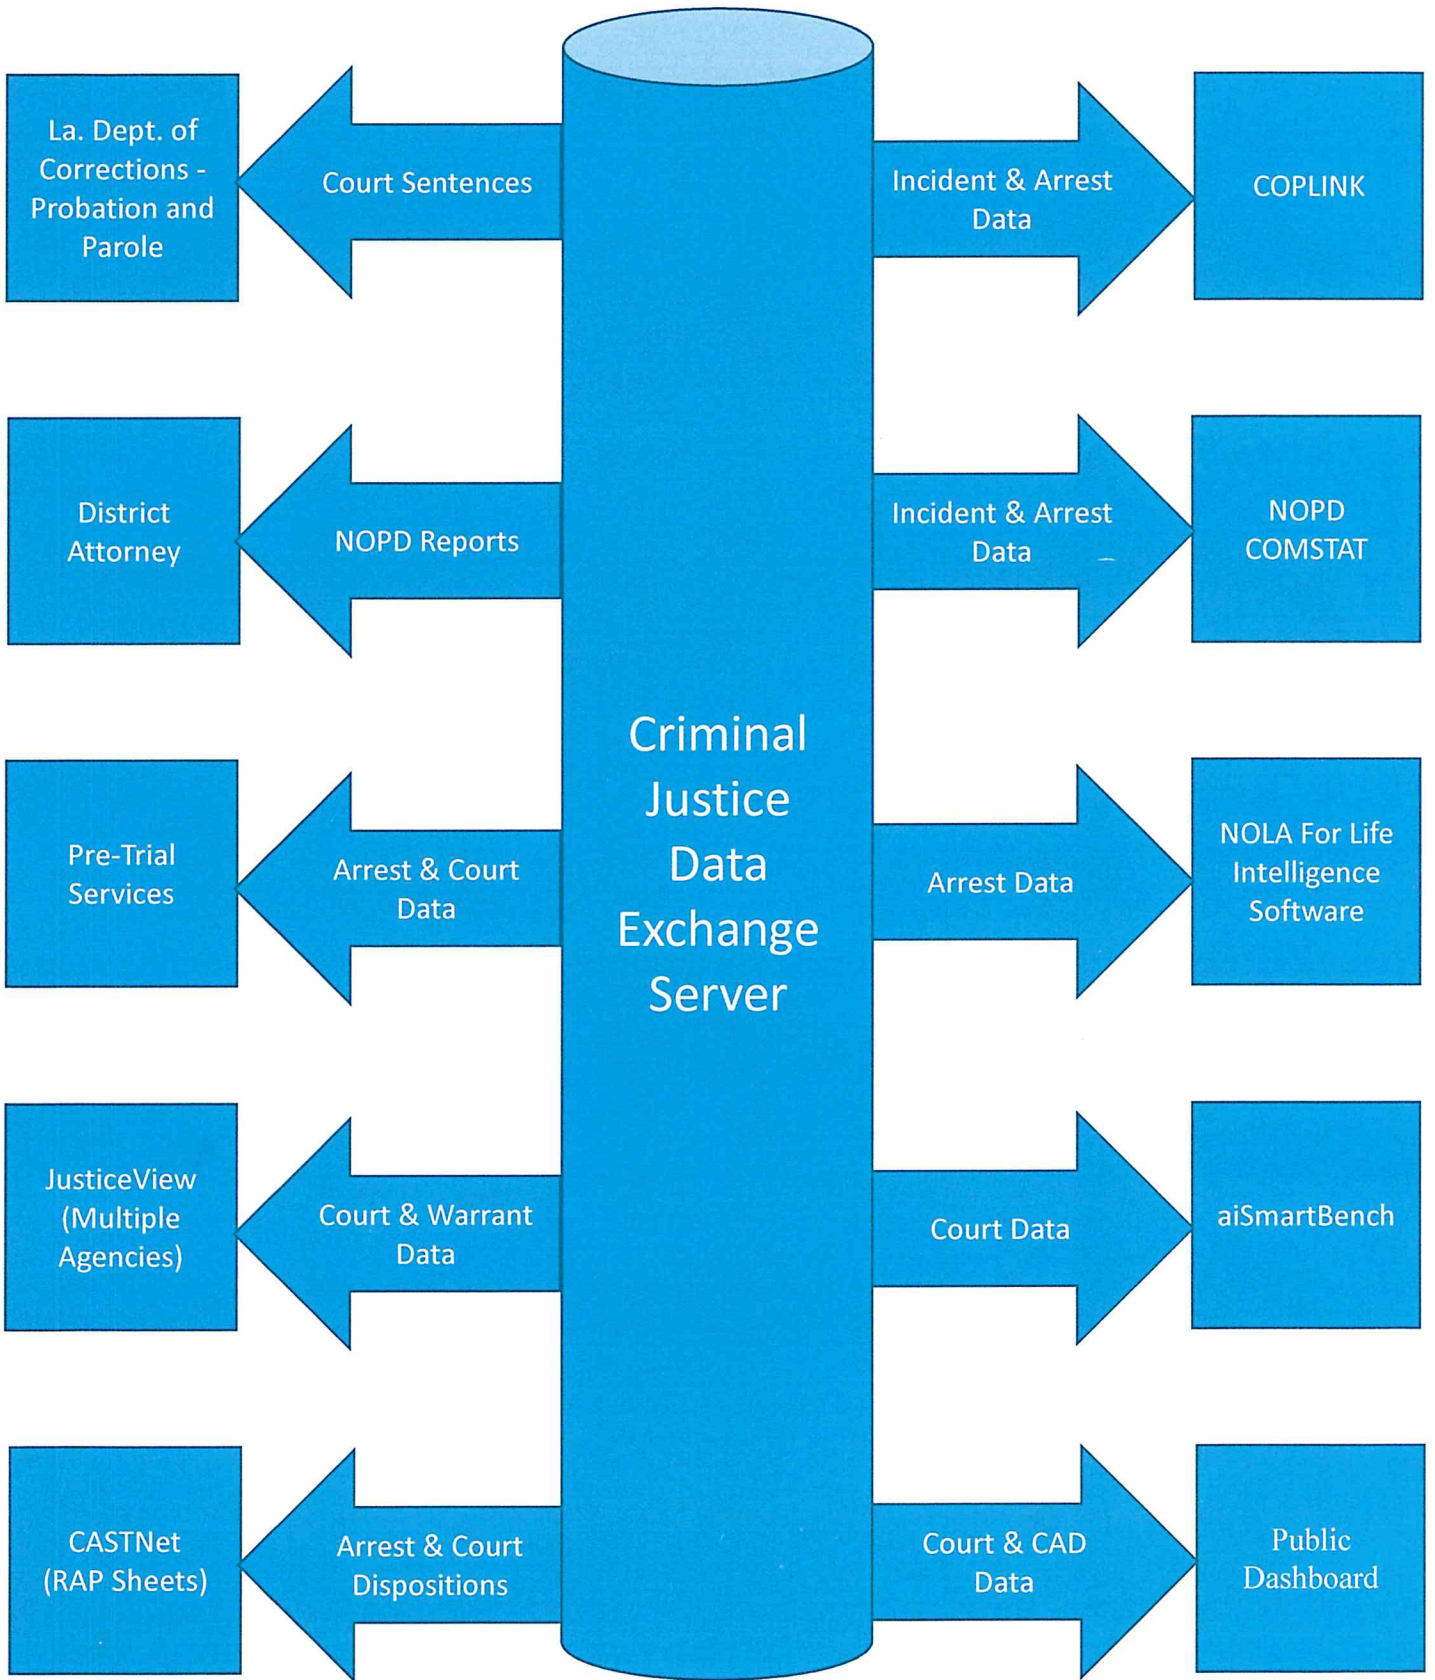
La. Dept. of Corrections - Probation and Parole

Court Sentences

Incident & Arrest Data

COPLINK

District Attorney

NOPD Reports

Incident & Arrest Data

NOPD COMSTAT

Criminal Justice Data Exchange Server

Pre-Trial Services

Arrest & Court Data

Arrest Data

NOLA For Life Intelligence Software

JusticeView (Multiple Agencies)

Court & Warrant Data

Court Data

aiSmartBench

CASTNet (RAP Sheets)

Arrest & Court Dispositions

Court & CAD Data

Public Dashboard